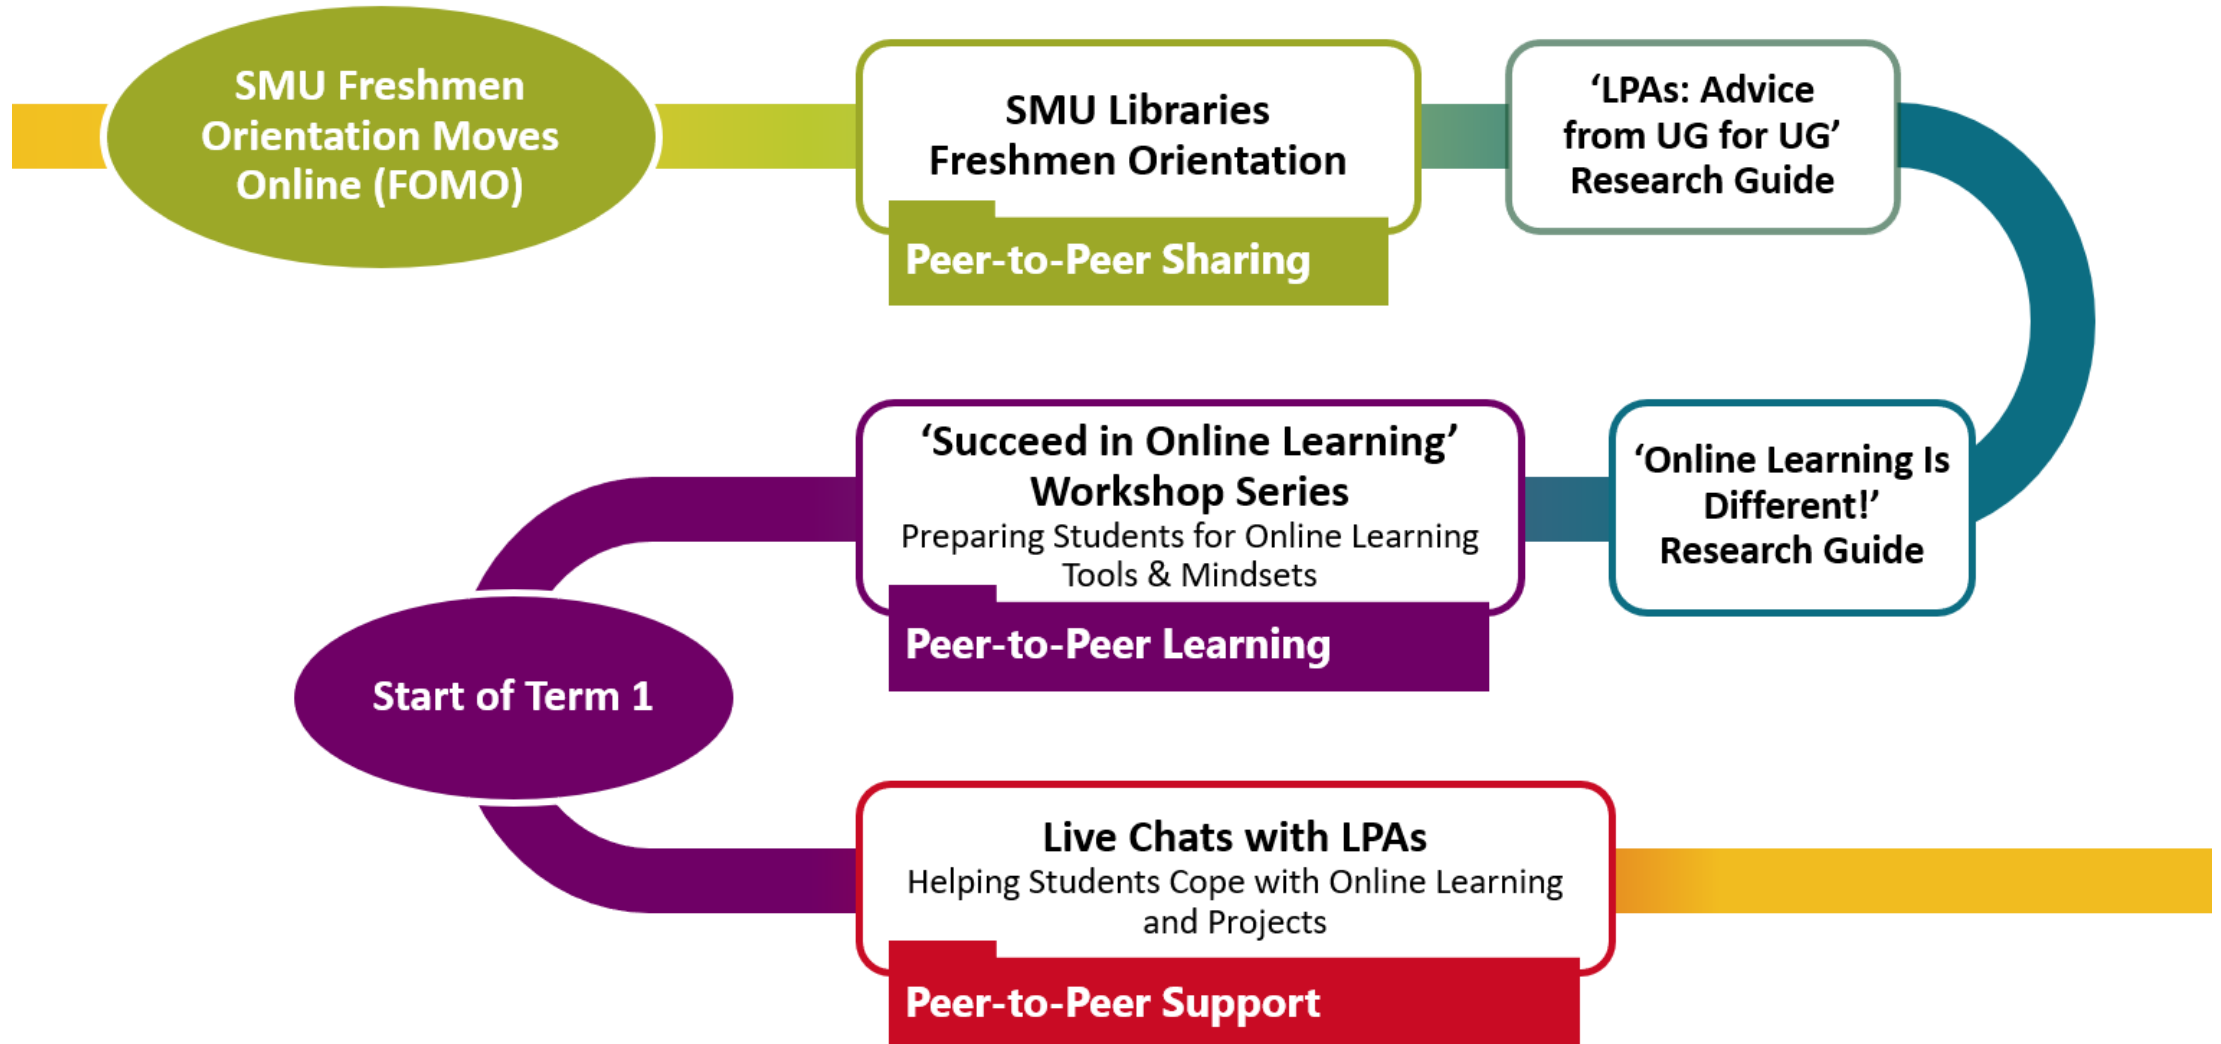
SMU Freshmen Orientation Moves Online (FOMO)

SMU Libraries Freshmen Orientation

Peer-to-Peer Sharing

'LPAs: Advice from UG for UG' Research Guide

'Online Learning Is Different!' Research Guide

'Succeed in Online Learning' Workshop Series
Preparing Students for Online Learning Tools & Mindsets

Peer-to-Peer Learning

Start of Term 1

Live Chats with LPAs
Helping Students Cope with Online Learning and Projects

Peer-to-Peer Support